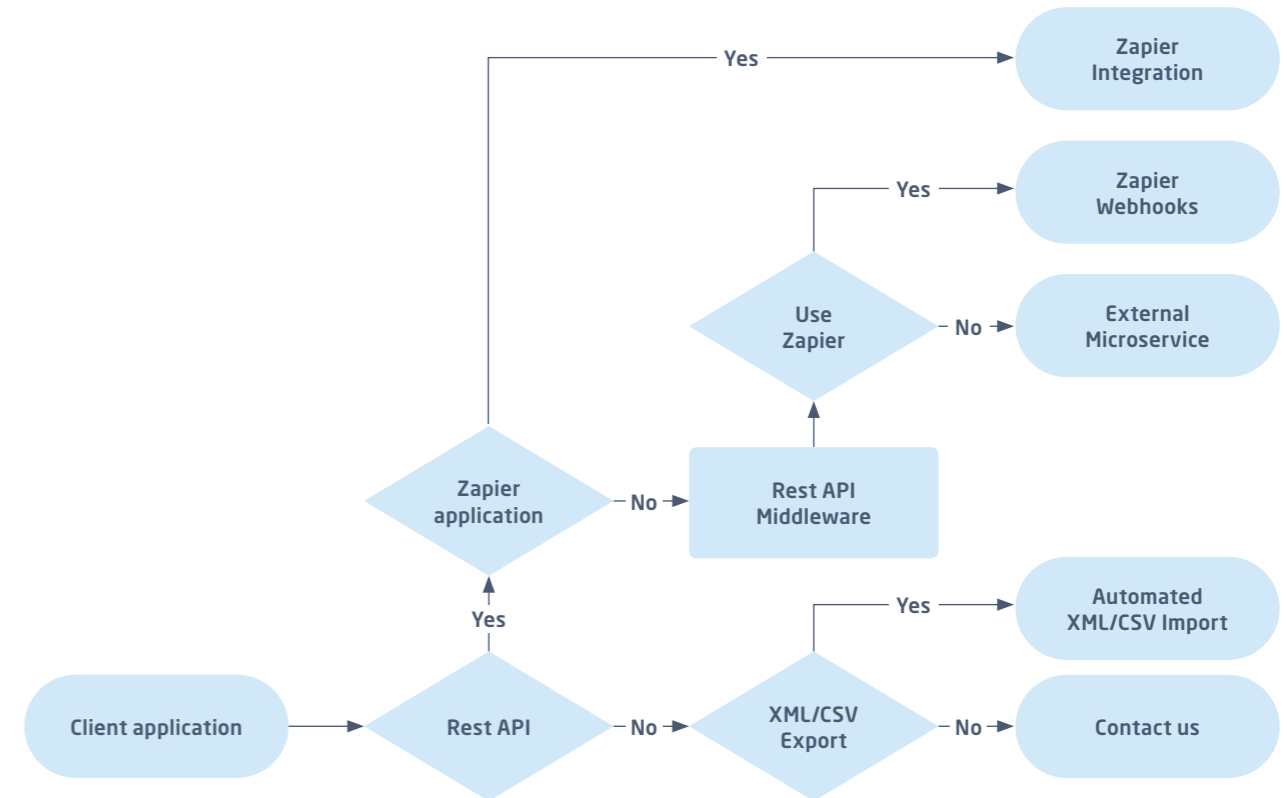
Yes

Zapier Integration

Yes

Zapier Webhooks

Use Zapier

No

External Microservice

Zapier application

No

Rest API Middleware

Yes

Automated XML/CSV Import

Yes

Client application

Rest API

No

XML/CSV Export

No

Contact us